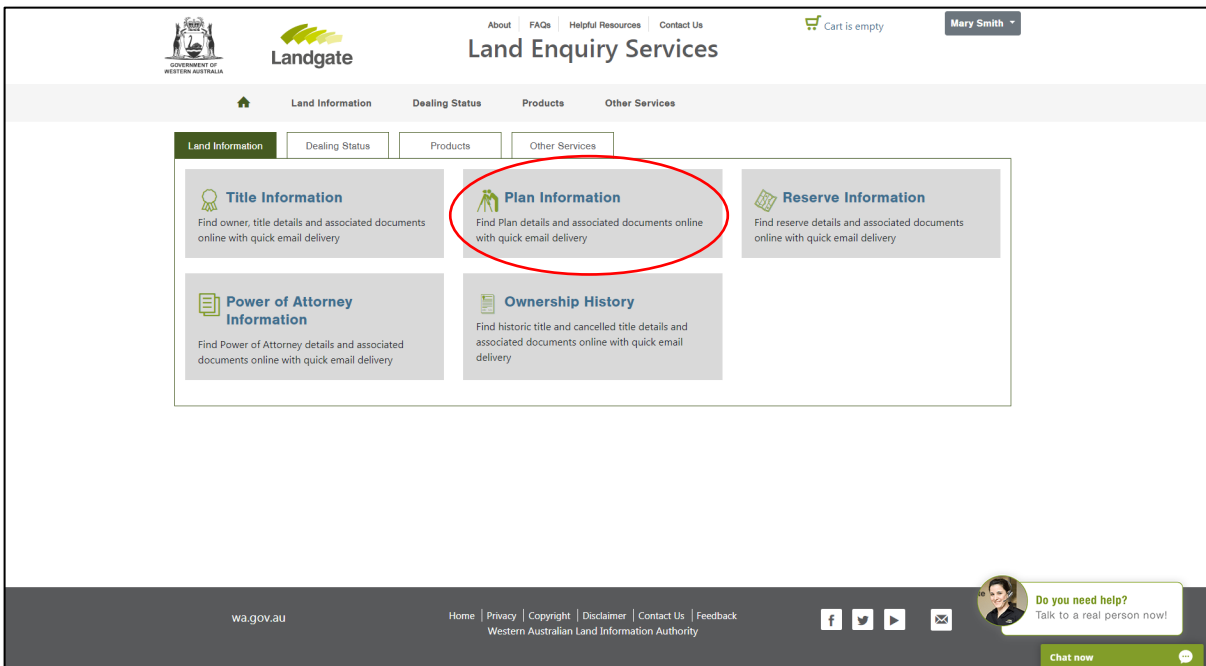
GOVERNMENT OF WESTERN AUSTRALIA

Landgate

About | FAQs | Helpful Resources | Contact Us

Land Enquiry Services

Cart is empty

Mary Smith

Land Information  Dealing Status  Products  Other Services

Land Information | Dealing Status | Products | Other Services

Title Information
Find owner, title details and associated documents online with quick email delivery

Plan Information
Find Plan details and associated documents online with quick email delivery

Reserve Information
Find reserve details and associated documents online with quick email delivery

Power of Attorney Information
Find Power of Attorney details and associated documents online with quick email delivery

Ownership History
Find historic title and cancelled title details and associated documents online with quick email delivery

wa.gov.au

Home | Privacy | Copyright | Disclaimer | Contact Us | Feedback
Western Australian Land Information Authority

Do you need help?
Talk to a real person now!

Chat now